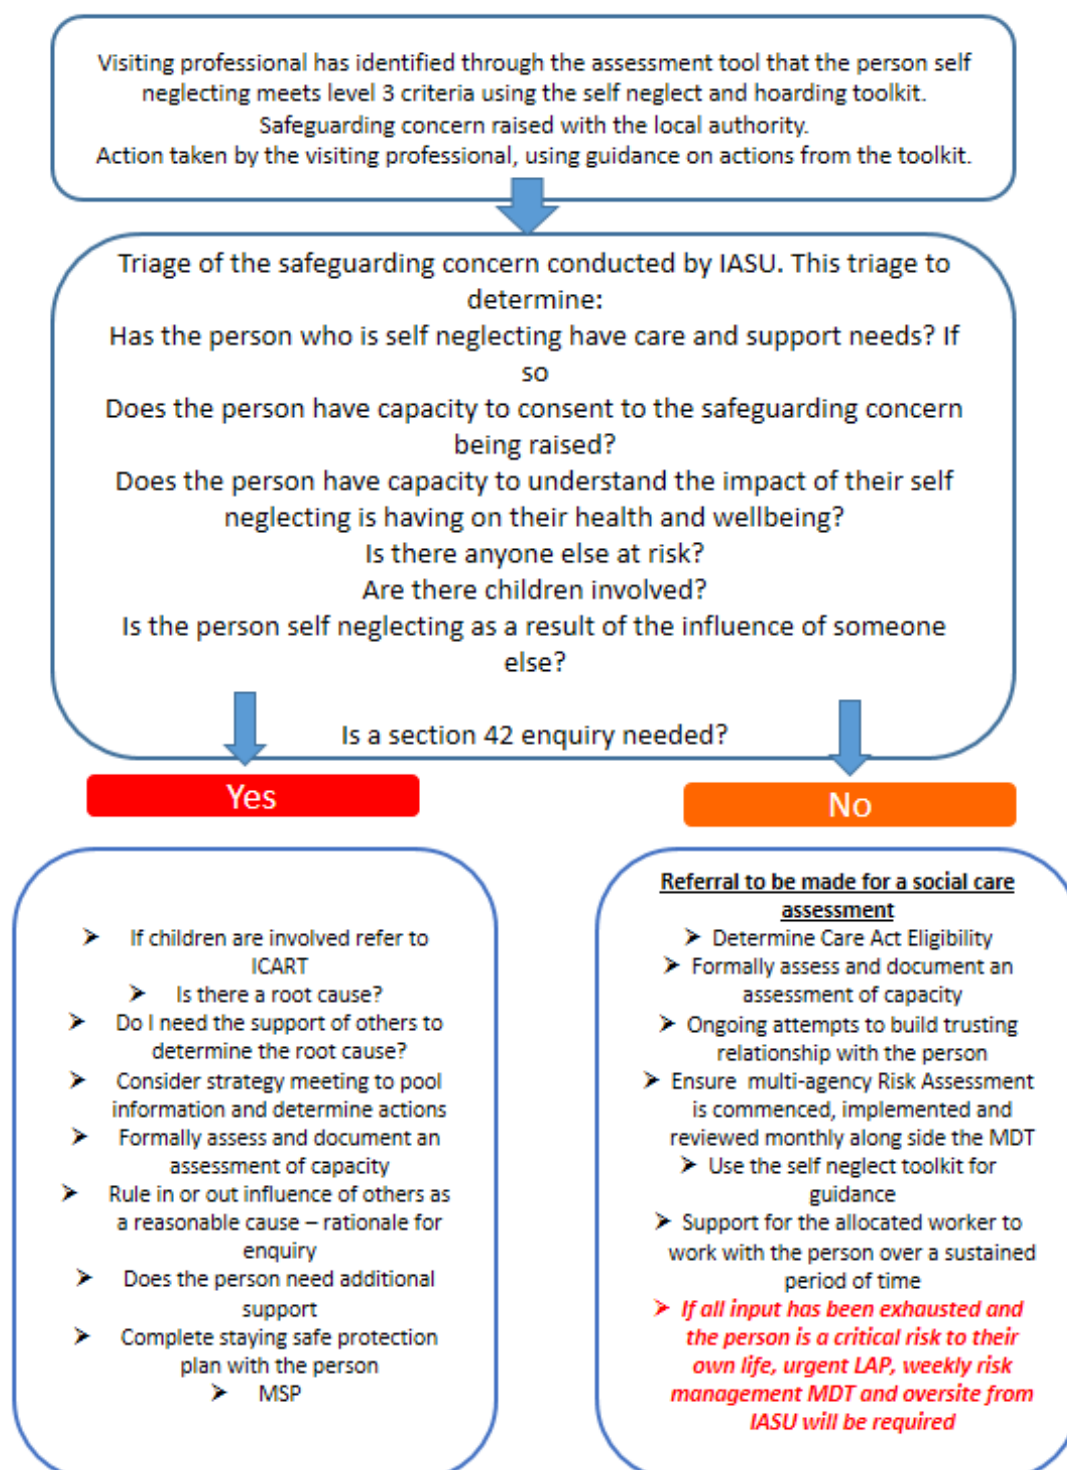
Visiting professional has identified through the assessment tool that the person self neglecting meets level 3 criteria using the self neglect and hoarding toolkit.
Safeguarding concern raised with the local authority.
Action taken by the visiting professional, using guidance on actions from the toolkit.

Triage of the safeguarding concern conducted by IASU. This triage to determine:
Has the person who is self neglecting have care and support needs? If so
Does the person have capacity to consent to the safeguarding concern being raised?
Does the person have capacity to understand the impact of their self neglecting is having on their health and wellbeing?
Is there anyone else at risk?
Are there children involved?
Is the person self neglecting as a result of the influence of someone else?

Is a section 42 enquiry needed?

Yes

No

- If children are involved refer to ICART
- Is there a root cause?
- Do I need the support of others to determine the root cause?
- Consider strategy meeting to pool information and determine actions
- Formally assess and document an assessment of capacity
- Rule in or out influence of others as a reasonable cause – rationale for enquiry
- Does the person need additional support
- Complete staying safe protection plan with the person
- MSP

Referral to be made for a social care assessment
- Determine Care Act Eligibility
- Formally assess and document an assessment of capacity
- Ongoing attempts to build trusting relationship with the person
- Ensure multi-agency Risk Assessment is commenced, implemented and reviewed monthly along side the MDT
- Use the self neglect toolkit for guidance
- Support for the allocated worker to work with the person over a sustained period of time
- If all input has been exhausted and the person is a critical risk to their own life, urgent LAP, weekly risk management MDT and oversite from IASU will be required